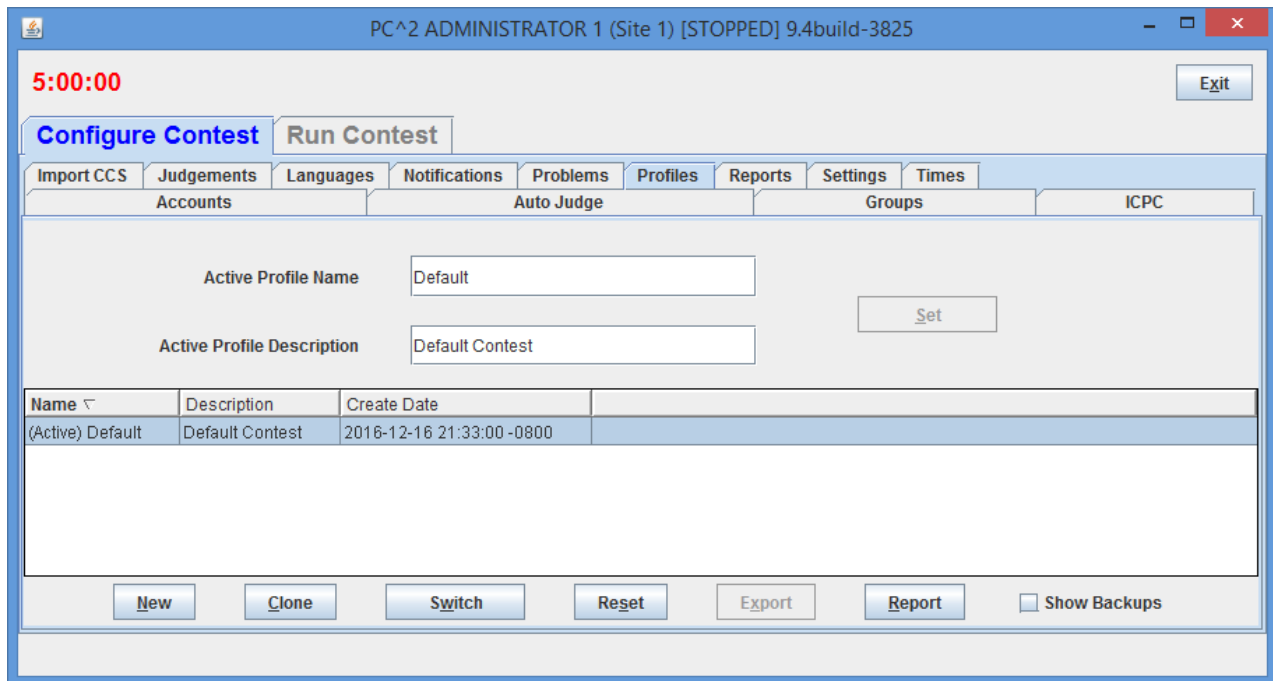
PC^2 ADMINISTRATOR 1 (Site 1) [STOPPED] 9.4build-3825

5:00:00

Exit

Configure Contest | Run Contest

Import CCS | Judgements | Languages | Notifications | Problems | Profiles | Reports | Settings | Times

Accounts | Auto Judge | Groups | ICPC

Active Profile Name | Default

Set

Active Profile Description | Default Contest

| Name | Description | Create Date |
|---|---|---|
| (Active) Default | Default Contest | 2016-12-16 21:33:00 -0800 |

New | Clone | Switch | Reset | Export | Report | Show Backups